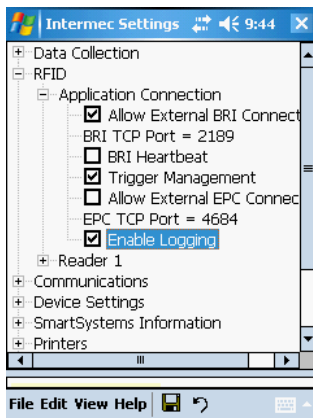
Intermec Settings 9:44

Data Collection
RFID
Application Connection
Allow External BRI Connect
BRI TCP Port = 2189
BRI Heartbeat
Trigger Management
Allow External EPC Connec
EPC TCP Port = 4684
Enable Logging
Reader 1
Communications
Device Settings
SmartSystems Information
Printers

File Edit View Help